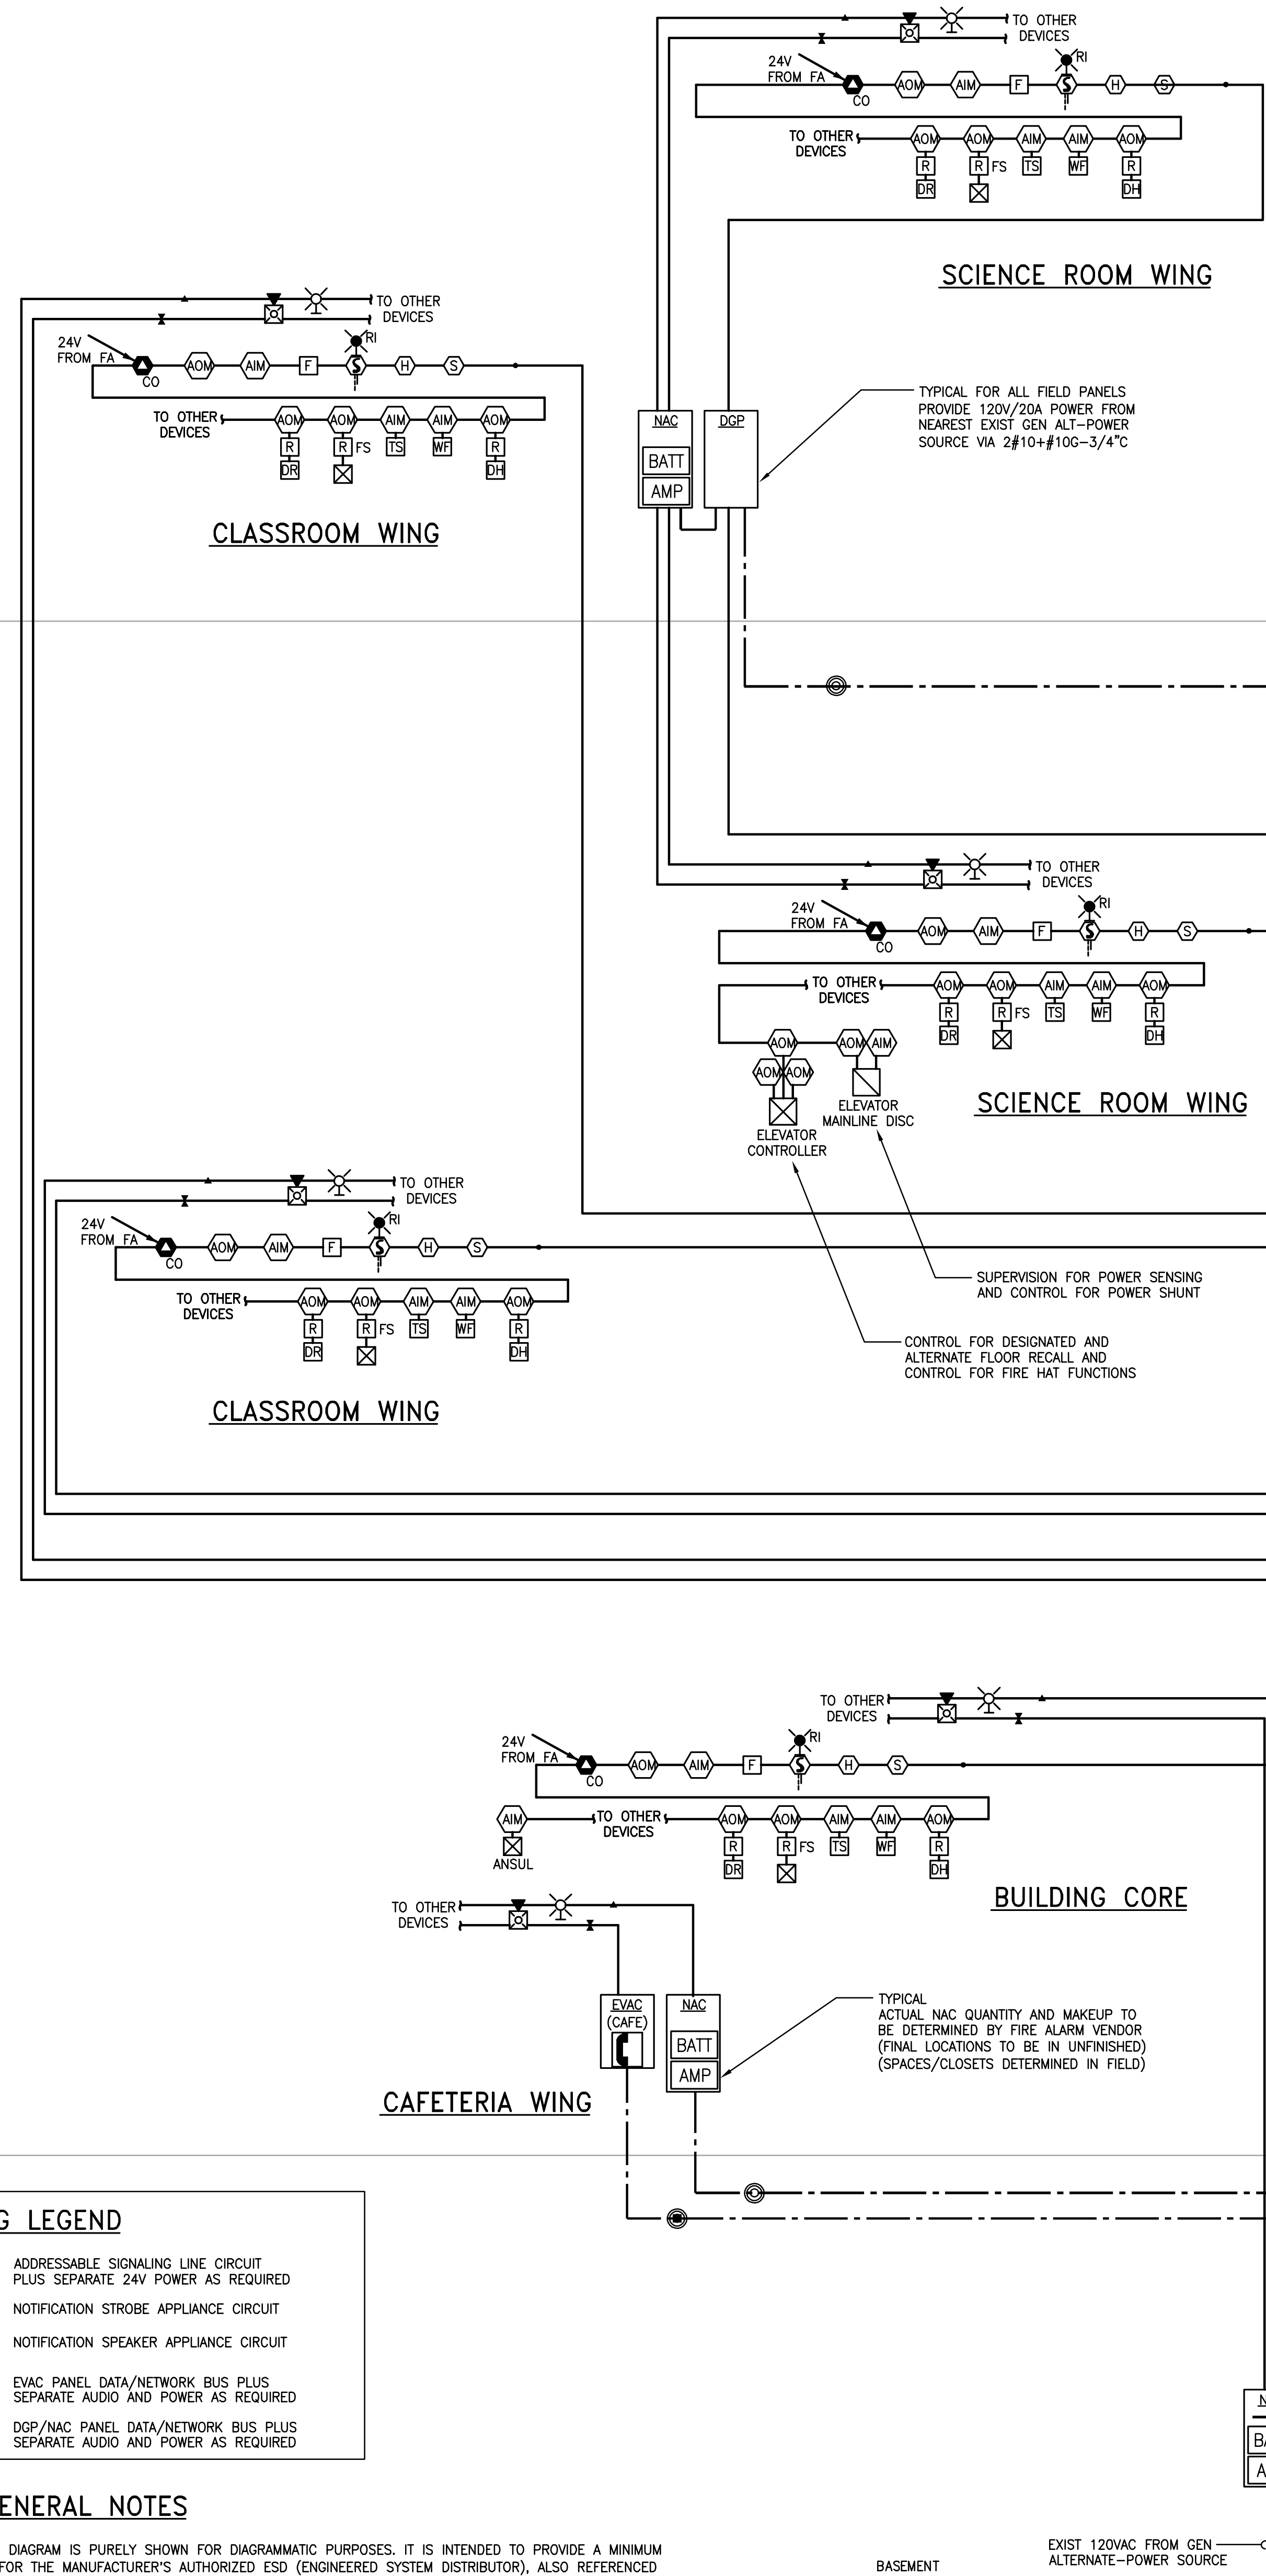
TO OTHER DEVICES
24V FROM FA
CO
AOM AIM F RI H S
TO OTHER DEVICES
AOM AOM AIM AIM AOM
R R FS TS WF R
DR DH

SCIENCE ROOM WING

TO OTHER DEVICES
24V FROM FA
CO
AOM AIM F RI H S
TO OTHER DEVICES
AOM AOM AIM AIM AOM
R R FS TS WF R
DR DH

CLASSROOM WING

NAC
BATT
AMP
DGP

TYPICAL FOR ALL FIELD PANELS PROVIDE 120V/20A POWER FROM NEAREST EXIST GEN ALT–POWER SOURCE VIA 2#10+#10G–3/4"C

TO OTHER DEVICES
24V FROM FA
CO
AOM AIM F RI H S
TO OTHER DEVICES
AOM AOM AIM AIM AOM
R R FS TS WF R
DR DH
AOM AOM AIM
AOM AOM
ELEVATOR CONTROLLER
ELEVATOR MAINLINE DISC

SCIENCE ROOM WING

TO OTHER DEVICES
24V FROM FA
CO
AOM AIM F RI H S
TO OTHER DEVICES
AOM AOM AIM AIM AOM
R R FS TS WF R
DR DH

CLASSROOM WING

SUPERVISION FOR POWER SENSING AND CONTROL FOR POWER SHUNT

CONTROL FOR DESIGNATED AND ALTERNATE FLOOR RECALL AND CONTROL FOR FIRE HAT FUNCTIONS

TO OTHER DEVICES
24V FROM FA
CO
AOM AIM F RI H S
AIM
ANSUL
TO OTHER DEVICES
AOM AOM AIM AIM AOM
R R FS TS WF R
DR DH

BUILDING CORE

TO OTHER DEVICES

EVAC (CAFE)
NAC
BATT
AMP

TYPICAL
ACTUAL NAC QUANTITY AND MAKEUP TO BE DETERMINED BY FIRE ALARM VENDOR (FINAL LOCATIONS TO BE IN UNFINISHED) (SPACES/CLOSETS DETERMINED IN FIELD)

CAFETERIA WING

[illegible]G LEGEND
ADDRESSABLE SIGNALING LINE CIRCUIT PLUS SEPARATE 24V POWER AS REQUIRED
NOTIFICATION STROBE APPLIANCE CIRCUIT
NOTIFICATION SPEAKER APPLIANCE CIRCUIT
EVAC PANEL DATA/NETWORK BUS PLUS SEPARATE AUDIO AND POWER AS REQUIRED
DGP/NAC PANEL DATA/NETWORK BUS PLUS SEPARATE AUDIO AND POWER AS REQUIRED

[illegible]ENERAL NOTES
DIAGRAM IS PURELY SHOWN FOR DIAGRAMMATIC PURPOSES. IT IS INTENDED TO PROVIDE A MINIMUM FOR THE MANUFACTURER'S AUTHORIZED ESD (ENGINEERED SYSTEM DISTRIBUTOR), ALSO REFERENCED

BASEMENT

EXIST 120VAC FROM GEN ALTERNATE–POWER SOURCE

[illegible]
B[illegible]
A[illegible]